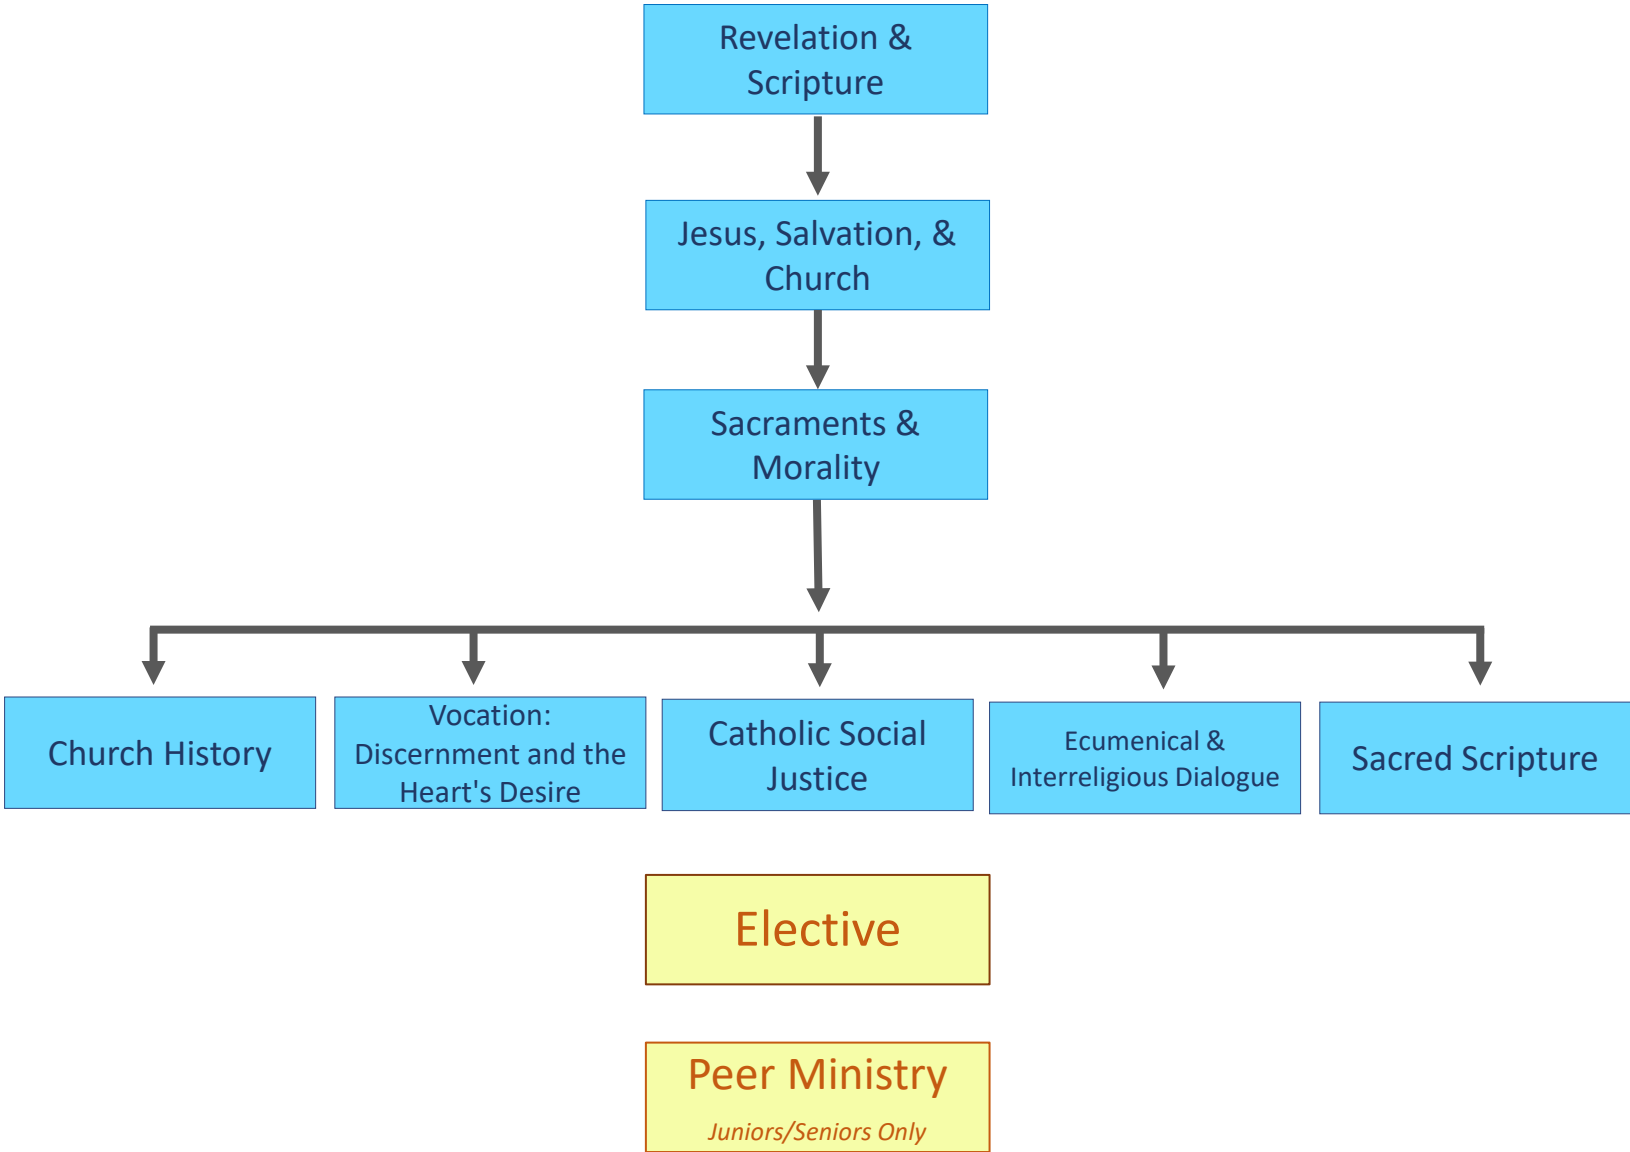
Revelation & Scripture

Jesus, Salvation, & Church

Sacraments & Morality

Church History

Vocation: Discernment and the Heart's Desire

Catholic Social Justice

Ecumenical & Interreligious Dialogue

Sacred Scripture

Elective

Peer Ministry
Juniors/Seniors Only